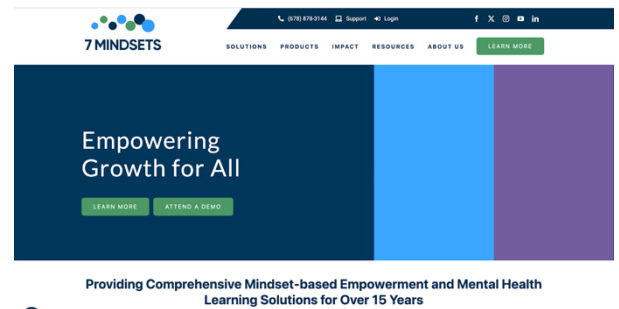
7 MINDSETS

(678) 879-3144 Support Login

SOLUTIONS PRODUCTS IMPACT RESOURCES ABOUT US LEARN MORE

Empowering Growth for All

LEARN MORE ATTEND A DEMO

Providing Comprehensive Mindset-based Empowerment and Mental Health Learning Solutions for Over 15 Years